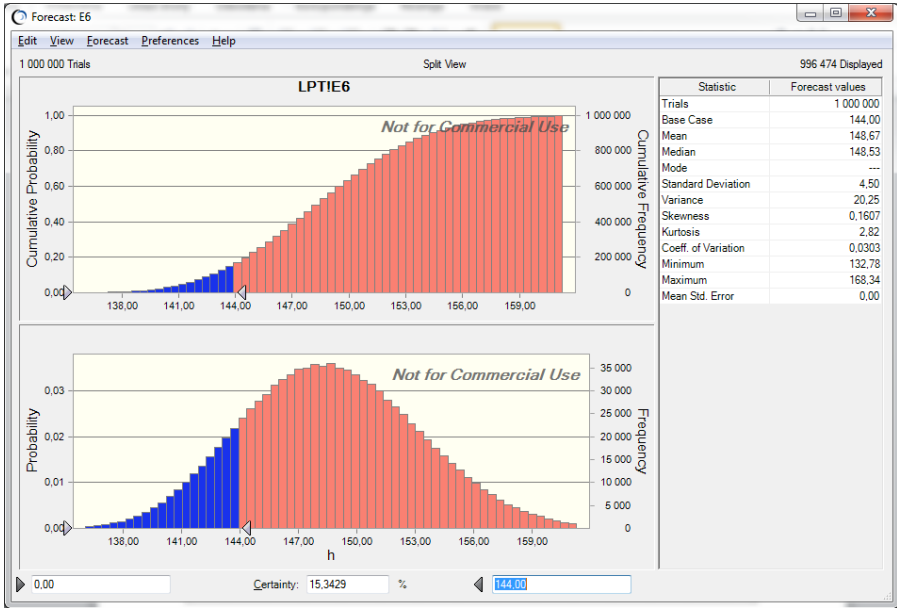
Forecast: E6

Edit View Forecast Preferences Help

1 000 000 Trials

Split View

996 474 Displayed

LPT!E6

Not for Commercial Use

Cumulative Probability

Cumulative Frequency

1,00
0,80
0,60
0,40
0,20
0,00

1 000 000
800 000
600 000
400 000
200 000
0

138,00 141,00 144,00 147,00 150,00 153,00 156,00 159,00

Not for Commercial Use

Probability

Frequency

0,03
0,02
0,01
0,00

35 000
30 000
25 000
20 000
15 000
10 000
5 000
0

138,00 141,00 144,00 147,00 150,00 153,00 156,00 159,00

h

| Statistic | Forecast values |
|---|---|
| Trials | 1 000 000 |
| Base Case | 144,00 |
| Mean | 148,67 |
| Median | 148,53 |
| Mode | --- |
| Standard Deviation | 4,50 |
| Variance | 20,25 |
| Skewness | 0,1607 |
| Kurtosis | 2,82 |
| Coeff. of Variation | 0,0303 |
| Minimum | 132,78 |
| Maximum | 168,34 |
| Mean Std. Error | 0,00 |

0,00

Certainty: 15,3429 %

144,00